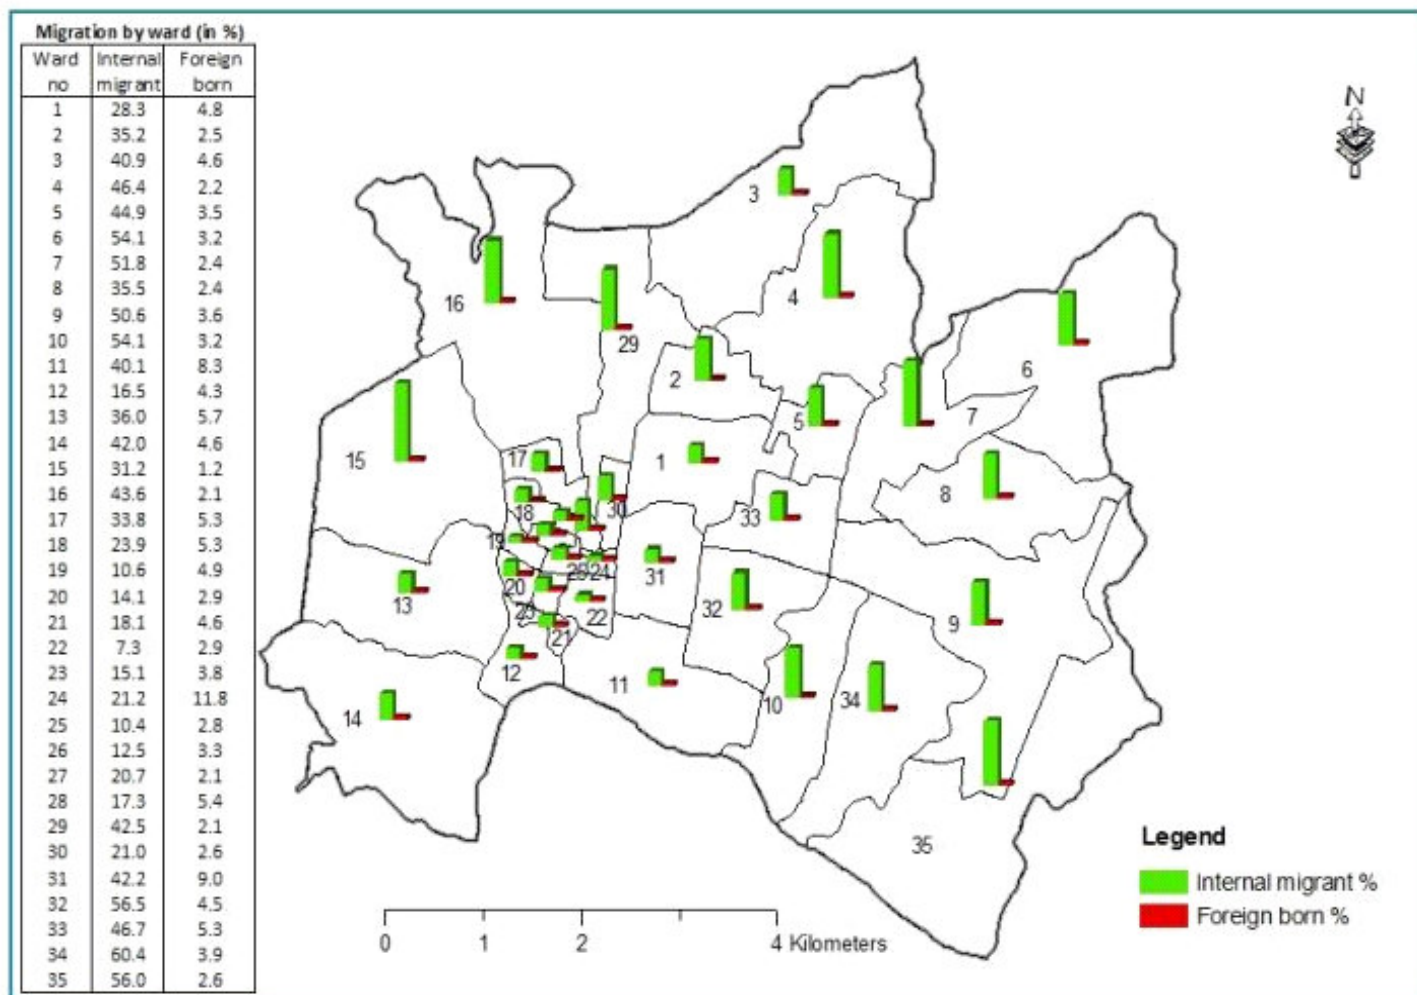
Migration by ward (in %)

| Ward no | Internal migrant | Foreign born |
|---|---|---|
| 1 | 28.3 | 4.8 |
| 2 | 35.2 | 2.5 |
| 3 | 40.9 | 4.6 |
| 4 | 46.4 | 2.2 |
| 5 | 44.9 | 3.5 |
| 6 | 54.1 | 3.2 |
| 7 | 51.8 | 2.4 |
| 8 | 35.5 | 2.4 |
| 9 | 50.6 | 3.6 |
| 10 | 54.1 | 3.2 |
| 11 | 40.1 | 8.3 |
| 12 | 16.5 | 4.3 |
| 13 | 36.0 | 5.7 |
| 14 | 42.0 | 4.6 |
| 15 | 31.2 | 1.2 |
| 16 | 43.6 | 2.1 |
| 17 | 33.8 | 5.3 |
| 18 | 23.9 | 5.3 |
| 19 | 10.6 | 4.9 |
| 20 | 14.1 | 2.9 |
| 21 | 18.1 | 4.6 |
| 22 | 7.3 | 2.9 |
| 23 | 15.1 | 3.8 |
| 24 | 21.2 | 11.8 |
| 25 | 10.4 | 2.8 |
| 26 | 12.5 | 3.3 |
| 27 | 20.7 | 2.1 |
| 28 | 17.3 | 5.4 |
| 29 | 42.5 | 2.1 |
| 30 | 21.0 | 2.6 |
| 31 | 42.2 | 9.0 |
| 32 | 56.5 | 4.5 |
| 33 | 46.7 | 5.3 |
| 34 | 60.4 | 3.9 |
| 35 | 56.0 | 2.6 |

N

3 16 4 29 2 6 5 7 15 17 1 8 18 30 33 19 28 24 31 13 20 32 9 23 22 21 12 11 10 34 14 35

Legend
Internal migrant %
Foreign born %

0 1 2 4 Kilometers